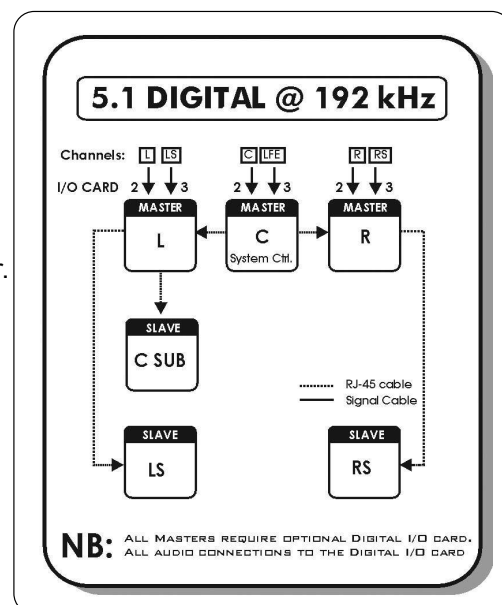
5.1 DIGITAL @ 192 kHz

Channels: L LS C LFE R RS

I/O CARD 2 3 2 3 2 3

MASTER
L

MASTER
C
System Ctrl.

MASTER
R

SLAVE
C SUB

RJ-45 cable
Signal Cable

SLAVE
LS

SLAVE
RS

NB: ALL MASTERS REQUIRE OPTIONAL DIGITAL I/O CARD.
ALL AUDIO CONNECTIONS TO THE DIGITAL I/O CARD